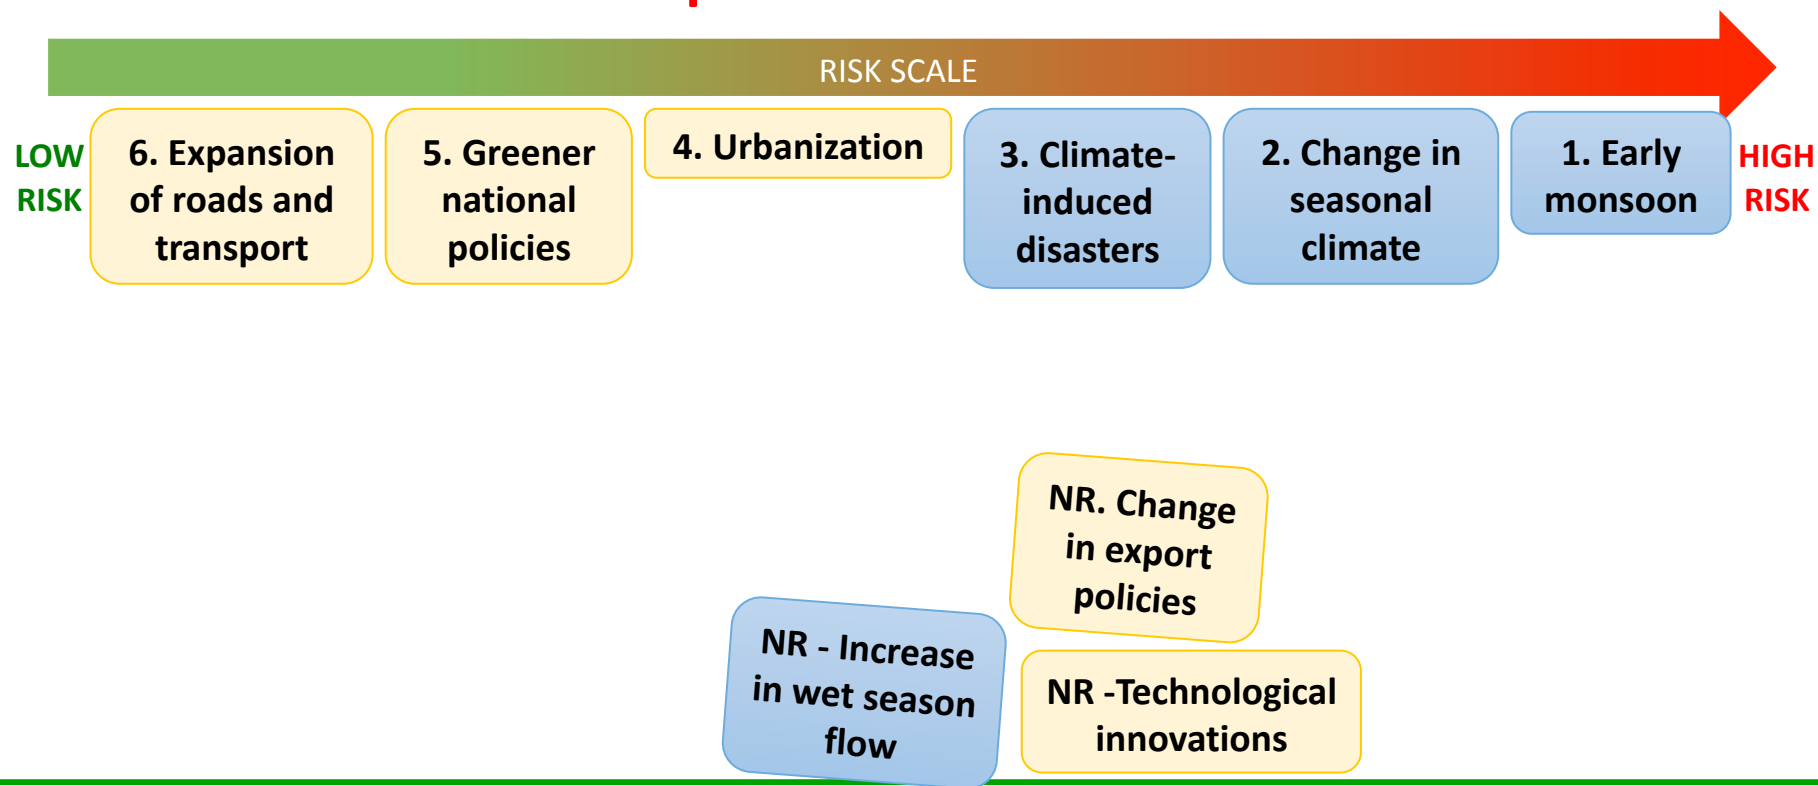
RISK SCALE

LOW RISK

6. Expansion of roads and transport

5. Greener national policies

4. Urbanization

3. Climate-induced disasters

2. Change in seasonal climate

1. Early monsoon

HIGH RISK

NR. Change in export policies

NR - Increase in wet season flow

NR -Technological innovations